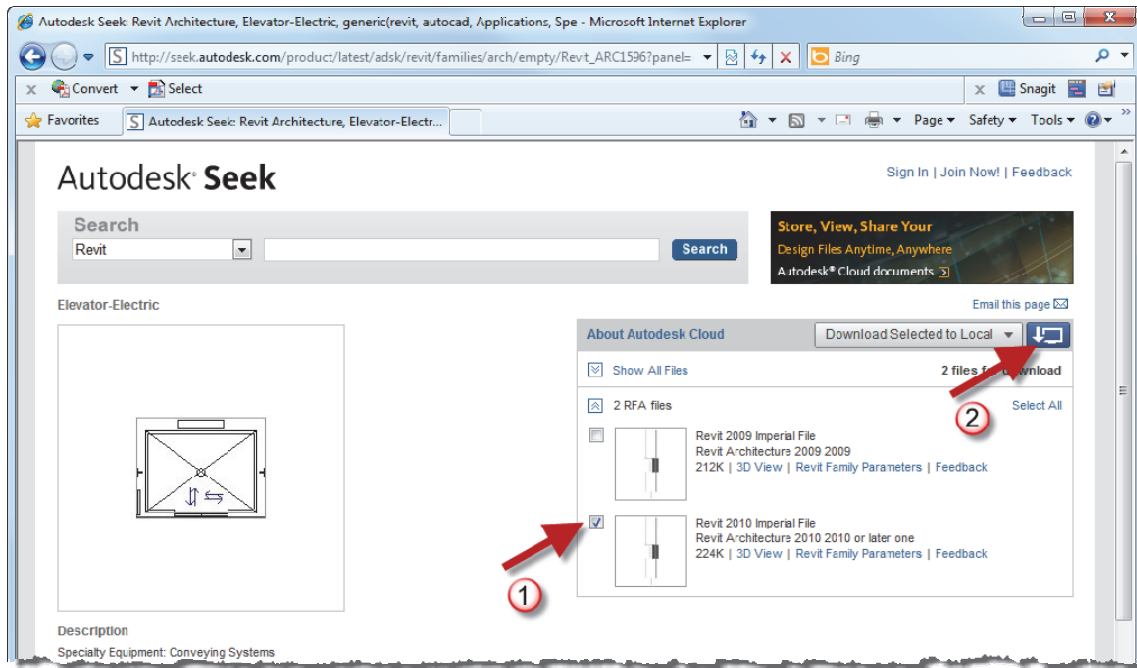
Autodesk Seek: Revit Architecture, Elevator-Electric, generic(revit, autocad, Applications, Spe - Microsoft Internet Explorer

http://seek.autodesk.com/product/latest/adsk/revit/families/arch/empty/Revit_ARC1596?panel=

Bing

Convert Select

Snagit

Favorites Autodesk Seek: Revit Architecture, Elevator-Electr...

Page Safety Tools

Autodesk Seek

Sign In | Join Now! | Feedback

Search

Revit

Search

Store, View, Share Your Design Files Anytime, Anywhere

Autodesk® Cloud documents

Elevator-Electric

Email this page

About Autodesk Cloud

Download Selected to Local

Show All Files

2 files f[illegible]ownload

2 RFA files

Select All

Revit 2009 Imperial File
Revit Architecture 2009 2009
212K | 3D View | Revit Family Parameters | Feedback

Revit 2010 Imperial File
Revit Architecture 2010 2010 or later one
224K | 3D View | Revit Family Parameters | Feedback

1

2

Description

Specialty Equipment: Conveying Systems